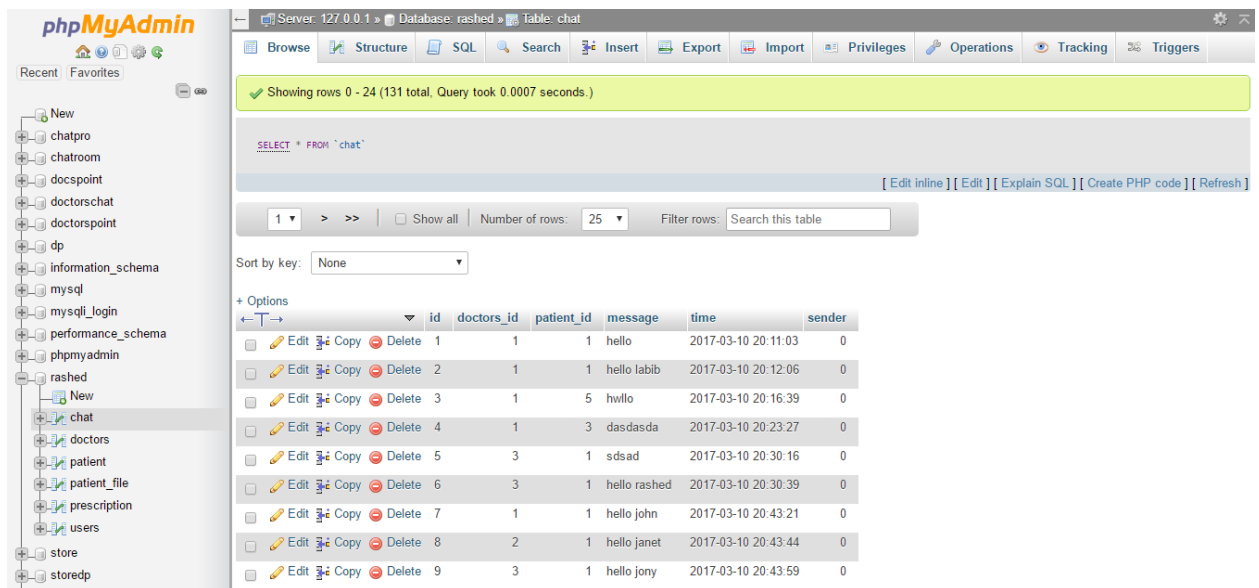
phpMyAdmin

Recent Favorites

New
chatpro
chatroom
docspoint
doctorschat
doctorspoint
dp
information_schema
mysql
mysqli_login
performance_schema
phpmyadmin
rashed
New
chat
doctors
patient
patient_file
prescription
users
store
storedp

Server: 127.0.0.1 » Database: rashed » Table: chat

Browse | Structure | SQL | Search | Insert | Export | Import | Privileges | Operations | Tracking | Triggers

Showing rows 0 - 24 (131 total, Query took 0.0007 seconds.)

SELECT * FROM `chat`

[ Edit inline ] [ Edit ] [ Explain SQL ] [ Create PHP code ] [ Refresh ]

1 > >> Show all | Number of rows: 25 Filter rows: Search this table

Sort by key: None

+ Options

| | id | doctors_id | patient_id | message | time | sender |
|---|---|---|---|---|---|---|
| Edit Copy Delete | 1 | 1 | 1 | hello | 2017-03-10 20:11:03 | 0 |
| Edit Copy Delete | 2 | 1 | 1 | hello labib | 2017-03-10 20:12:06 | 0 |
| Edit Copy Delete | 3 | 1 | 5 | hwllo | 2017-03-10 20:16:39 | 0 |
| Edit Copy Delete | 4 | 1 | 3 | dasdasda | 2017-03-10 20:23:27 | 0 |
| Edit Copy Delete | 5 | 3 | 1 | sdsad | 2017-03-10 20:30:16 | 0 |
| Edit Copy Delete | 6 | 3 | 1 | hello rashed | 2017-03-10 20:30:39 | 0 |
| Edit Copy Delete | 7 | 1 | 1 | hello john | 2017-03-10 20:43:21 | 0 |
| Edit Copy Delete | 8 | 2 | 1 | hello janet | 2017-03-10 20:43:44 | 0 |
| Edit Copy Delete | 9 | 3 | 1 | hello jony | 2017-03-10 20:43:59 | 0 |